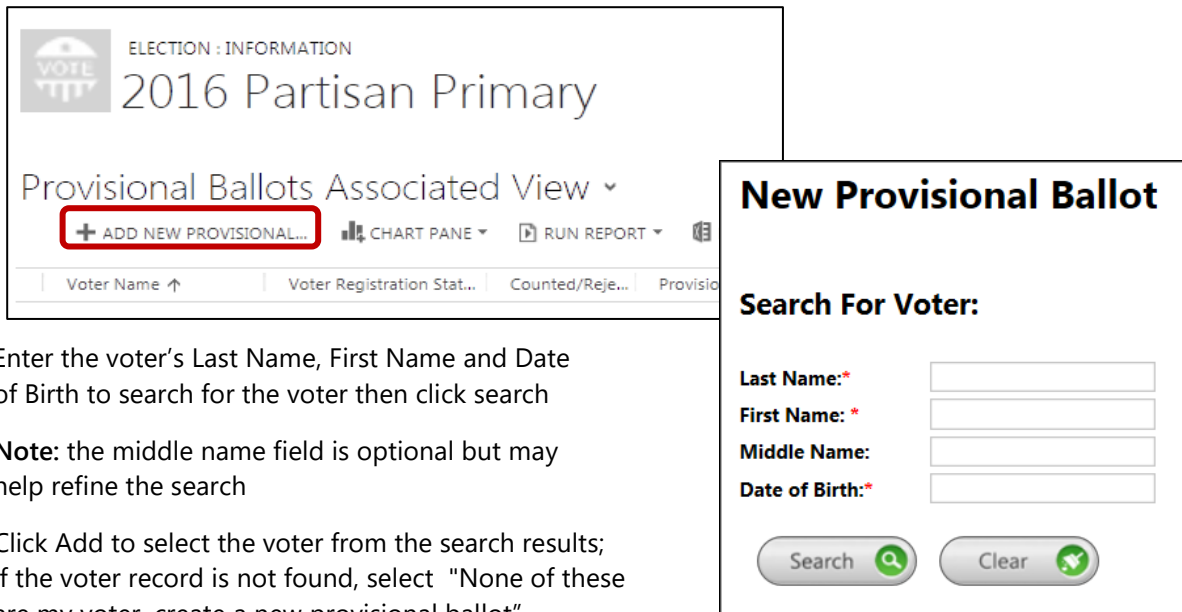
VOTE

ELECTION : INFORMATION

2016 Partisan Primary

Provisional Ballots Associated View ˅

+ ADD NEW PROVISIONAL... CHART PANE ▾ RUN REPORT ▾

Voter Name ↑ | Voter Registration Stat... | Counted/Reje... | Provisio

New Provisional Ballot

Search For Voter:

Last Name:*

First Name: *

Middle Name:

Date of Birth:*

Search

Clear

Enter the voter's Last Name, First Name and Date of Birth to search for the voter then click search

Note: the middle name field is optional but may help refine the search

Click Add to select the voter from the search results; if the voter record is not found, select "None of these are my voter, create a new provisional ballot"